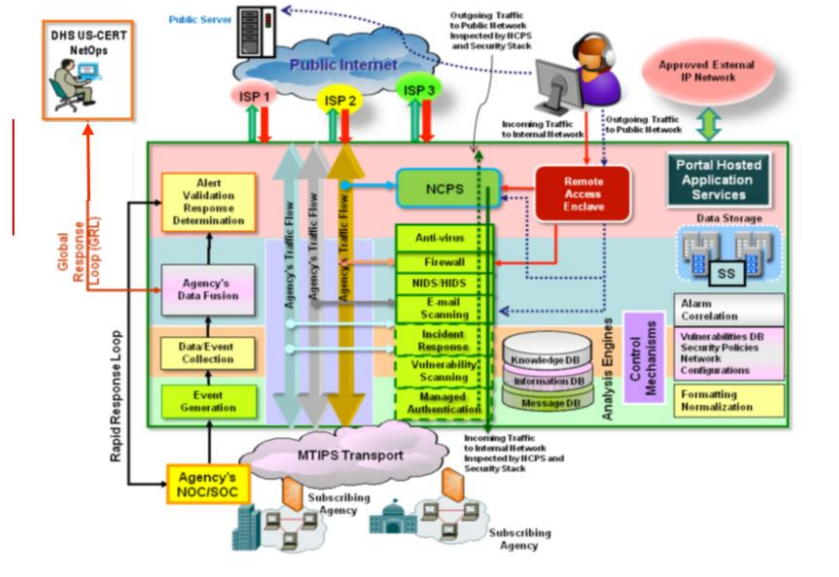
DHS US-CERT NetOps

Public Server

Public Internet

Outgoing Traffic to Public Network Inspected by NCPS and Security Stack

Approved External IP Network

ISP 1

ISP 2

ISP 3

Incoming Traffic to Internal Network

Outgoing Traffic to Public Network

Global Response Loop (GRL)

Alert Validation Response Determination

Agency's Traffic Flow

Agency's Traffic Flow

Agency's Traffic Flow

NCPS

Remote Access Enclave

Portal Hosted Application Services

Data Storage

SS

Anti-virus

Firewall

NIDS/HIDS

Agency's Data Fusion

E-mail Scanning

Alarm Correlation

Rapid Response Loop

Data/Event Collection

Incident Response

Vulnerability Scanning

Managed Authentication

Knowledge DB

Information DB

Message DB

Analysis Engines

Control Mechanisms

Vulnerabilities DB Security Policies Network Configurations

Event Generation

Formatting Normalization

Incoming Traffic to Internal Network Inspected by NCPS and Security Stack

MTIPS Transport

Agency's NOC/SOC

Subscribing Agency

Subscribing Agency